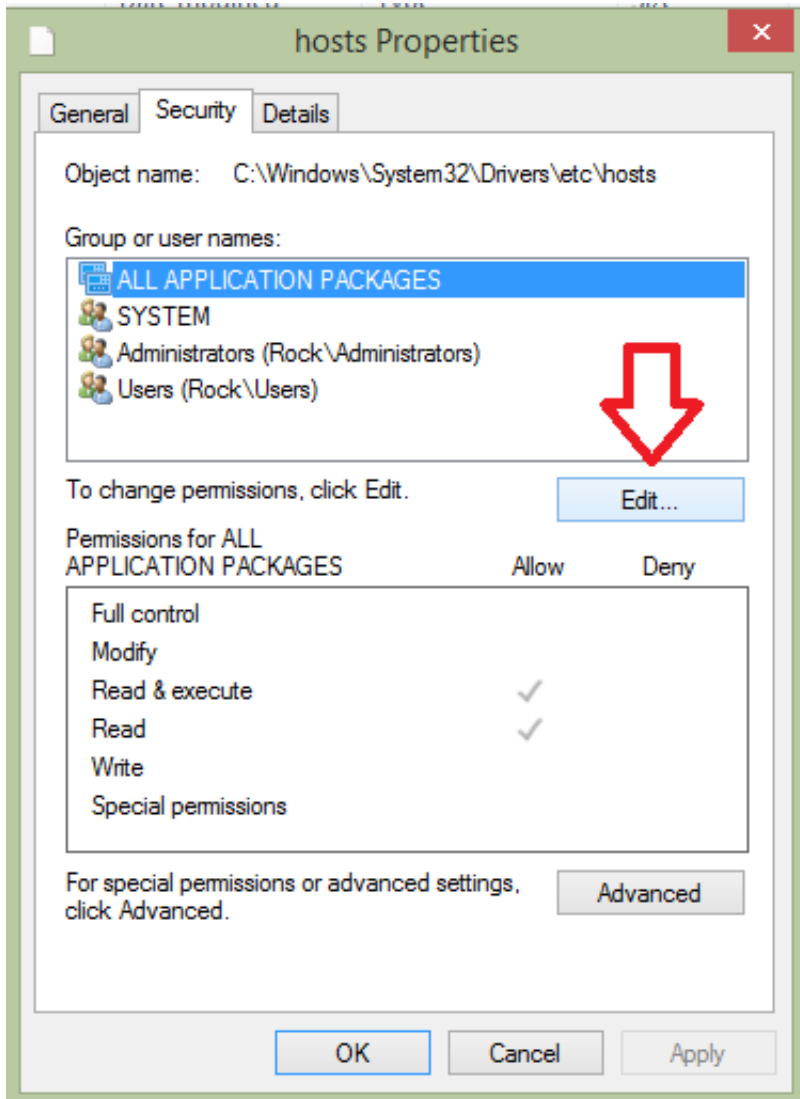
hosts Properties

General Security Details

Object name: C:\Windows\System32\Drivers\etc\hosts

Group or user names:

ALL APPLICATION PACKAGES
SYSTEM
Administrators (Rock\Administrators)
Users (Rock\Users)

To change permissions, click Edit.

Edit...

Permissions for ALL APPLICATION PACKAGES

| | Allow | Deny |
|---|---|---|
| Full control | | |
| Modify | | |
| Read & execute | ✓ | |
| Read | ✓ | |
| Write | | |
| Special permissions | | |

For special permissions or advanced settings, click Advanced.

Advanced

OK Cancel Apply